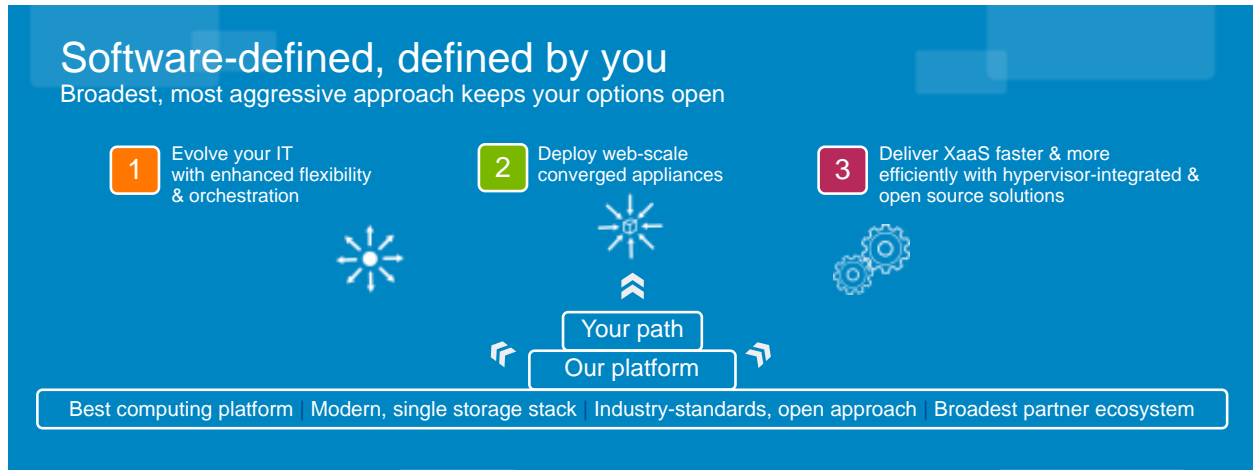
Software-defined, defined by you
Broadest, most aggressive approach keeps your options open

1 Evolve your IT with enhanced flexibility & orchestration

2 Deploy web-scale converged appliances

3 Deliver XaaS faster & more efficiently with hypervisor-integrated & open source solutions

Your path
Our platform

Best computing platform | Modern, single storage stack | Industry-standards, open approach | Broadest partner ecosystem